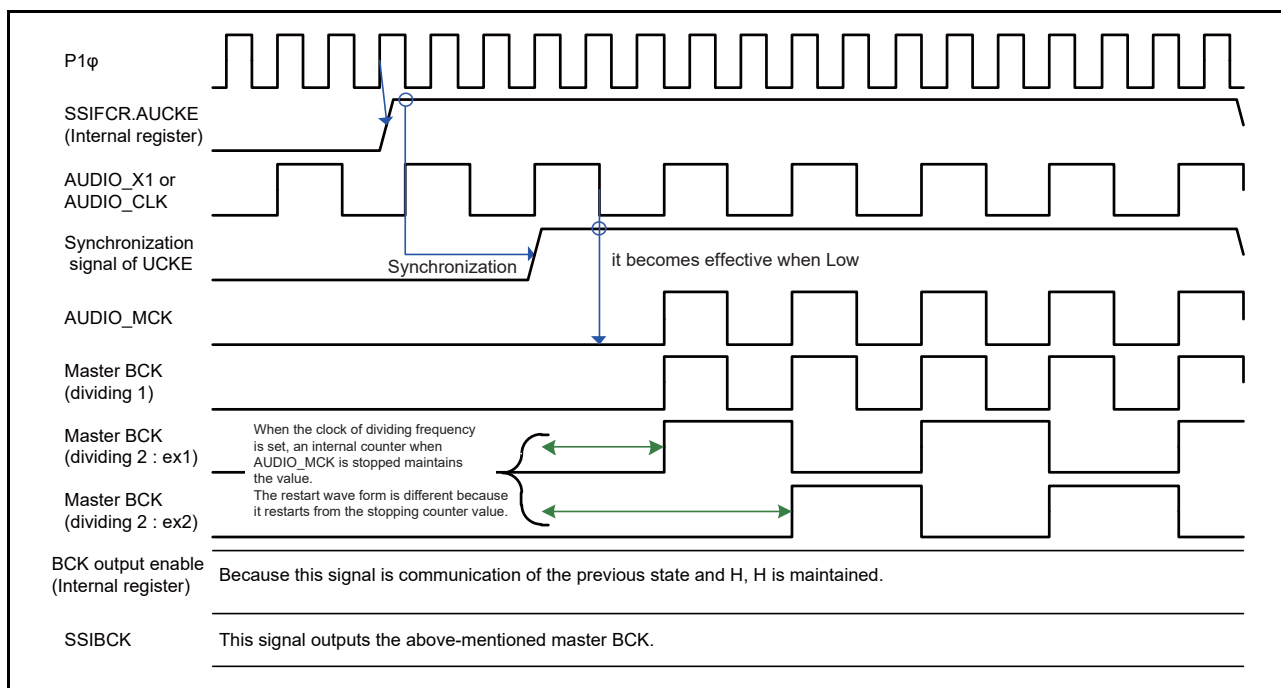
P1φ

SSIFCR.AUCKE
(Internal register)

AUDIO_X1 or
AUDIO_CLK

Synchronization
signal of UCKE

Synchronization

it becomes effective when Low

AUDIO_MCK

Master BCK
(dividing 1)

Master BCK
(dividing 2 : ex1)

When the clock of dividing frequency is set, an internal counter when AUDIO_MCK is stopped maintains the value.
The restart wave form is different because it restarts from the stopping counter value.

Master BCK
(dividing 2 : ex2)

BCK output enable
(Internal register)

Because this signal is communication of the previous state and H, H is maintained.

SSIBCK

This signal outputs the above-mentioned master BCK.